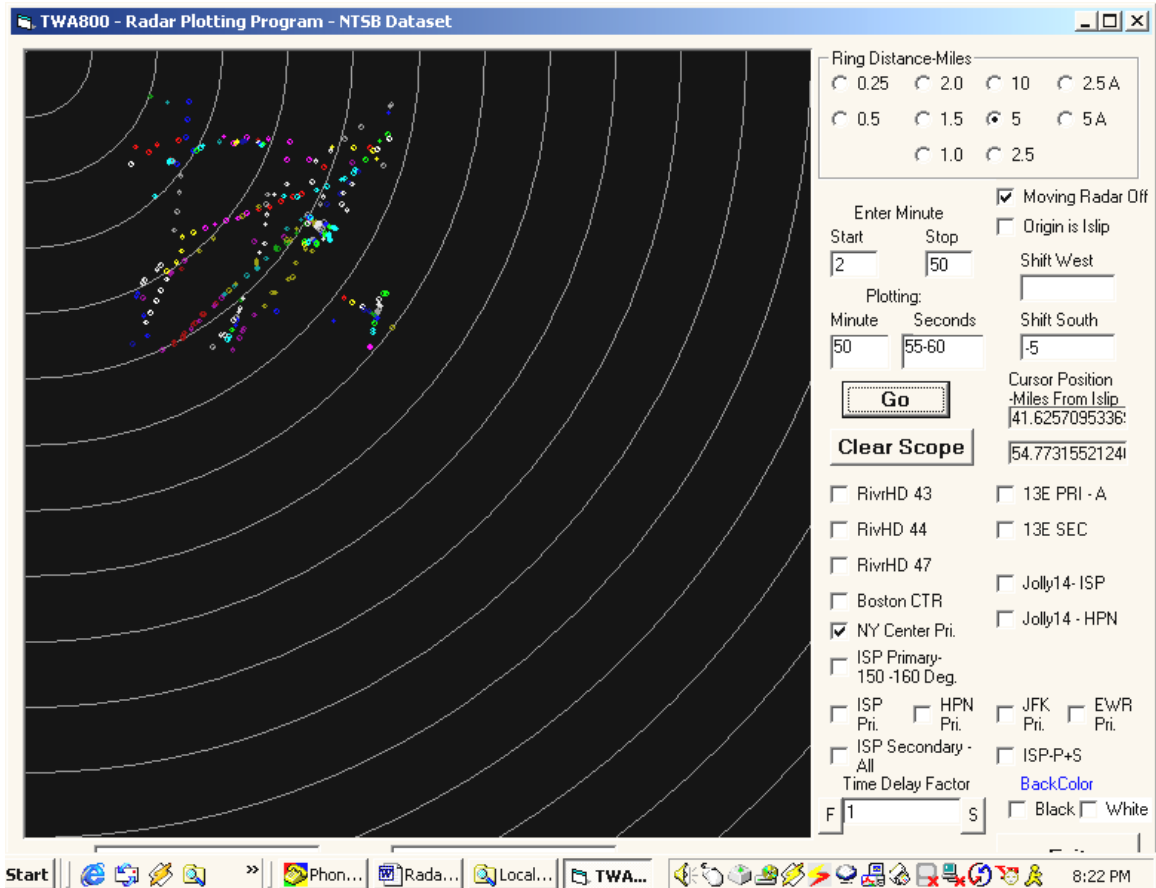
TWA800 - Radar Plotting Program - NTSB Dataset

Ring Distance-Miles
0.25
2.0
10
2.5 A
0.5
1.5
5
5 A
1.0
2.5

Moving Radar Off
Origin is Islip

Enter Minute
Start
Stop
2
50

Shift West

Plotting:
Minute
Seconds
50
55-60

Shift South
-5

Cursor Position -Miles From Islip
41.6257095336
54.7731552124

Go
Clear Scope

RivrHD 43
13E PRI - A
RivHD 44
13E SEC
RivrHD 47
Jolly14- ISP
Boston CTR
Jolly14 - HPN
NY Center Pri.
ISP Primary- 150 -160 Deg.
ISP Pri.
HPN Pri.
JFK Pri.
EWR Pri.
ISP Secondary - All
ISP-P+S
Time Delay Factor
BackColor
F
1
S
Black
White

Start
Phon...
Rada...
Local...
TWA...
8:22 PM